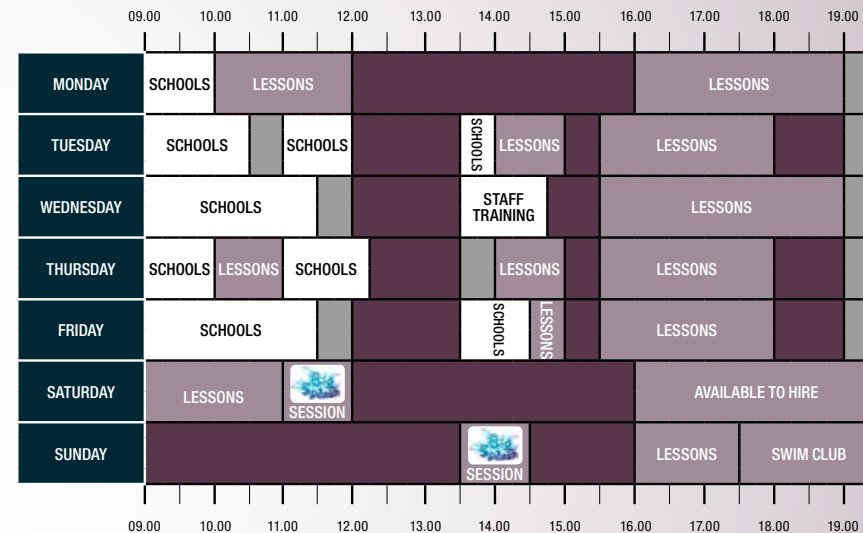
| | 09.00 | 10.00 | 11.00 | 12.00 | 13.00 | 14.00 | 15.00 | 16.00 | 17.00 | 18.00 | 19.00 |
|---|---|---|---|---|---|---|---|---|---|---|---|
| MONDAY | SCHOOLS | LESSONS | | | | | | | LESSONS | | |
| TUESDAY | SCHOOLS | | SCHOOLS | | | SCHOOLS | LESSONS | | LESSONS | | |
| WEDNESDAY | SCHOOLS | | | | | STAFF TRAINING | | | LESSONS | | |
| THURSDAY | SCHOOLS | LESSONS | SCHOOLS | | | | LESSONS | | LESSONS | | |
| FRIDAY | SCHOOLS | | | | | SCHOOLS | LESSONS | | LESSONS | | |
| SATURDAY | LESSONS | | SESSION | | | | | | AVAILABLE TO HIRE | | |
| SUNDAY | | | | | | SESSION | | | LESSONS | SWIM CLUB | |

09.00 10.00 11.00 12.00 13.00 14.00 15.00 16.00 17.00 18.00 19.00